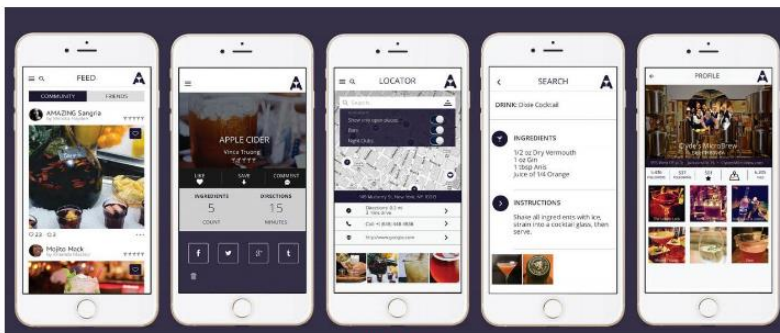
FEED
COMMUNITY
FRIENDS
AMAZING Sangria
by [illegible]
23 2
Mojito Mock
by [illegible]

APPLE CIDER
Vince Truong
LIKE
SAVE
COMMENT
INGREDIENTS
5
COUNT
DIRECTIONS
15
MINUTES
f
g+
t

LOCATOR
Search
Show only open places
Bars
Night Clubs
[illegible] New York, NY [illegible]
Directions 0.2 mi
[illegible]
Call +1 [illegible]
http://www.google.com

SEARCH
DRINK: Chile Cocktail
INGREDIENTS
1/2 oz Dry Vermouth
1 oz Gin
1 tbsp Anis
Juice of 1/4 Orange
INSTRUCTIONS
Shake all ingredients with ice, strain into a cocktail glass, then serve.

PROFILE
Clyde's MicroBrew
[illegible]